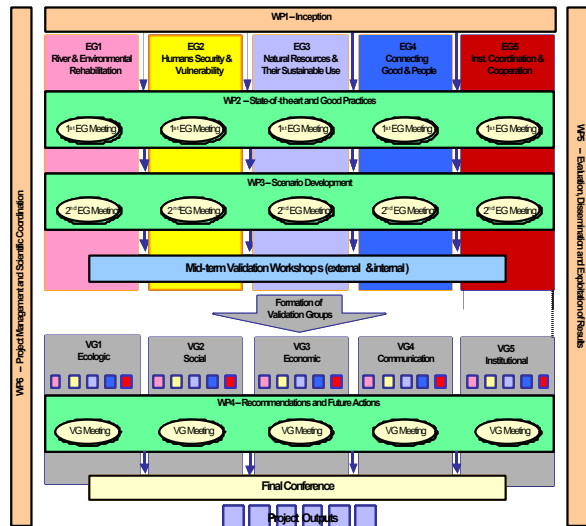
WP1 – Inception

EG1
River & Environmental Rehabilitation

EG2
Humans Security & Vulnerability

EG3
Natural Resources & Their Sustainable Use

EG4
Connecting Good & People

EG5
Inst. Coordination & Cooperation

WP2 – State-of-the-art and Good Practices

1st EG Meeting
1st EG Meeting
1st EG Meeting
1st EG Meeting
1st EG Meeting

WP3 – Scenario Development

2nd EG Meeting
2nd EG Meeting
2nd EG Meeting
2nd EG Meeting
2nd EG Meeting

Mid-term Validation Workshop s (external &internal)

Formation of Validation Groups

VG1
Ecologic

VG2
Social

VG3
Economic

VG4
Communication

VG5
Institutional

WP4 – Recommendations and Future Actions

VG Meeting
VG Meeting
VG Meeting
VG Meeting
VG Meeting

Final Conference

Project Outputs

WP6 – Project Management and Scientific Coordination

WP5 – Evaluation, Dissemination and Exploitation of Results